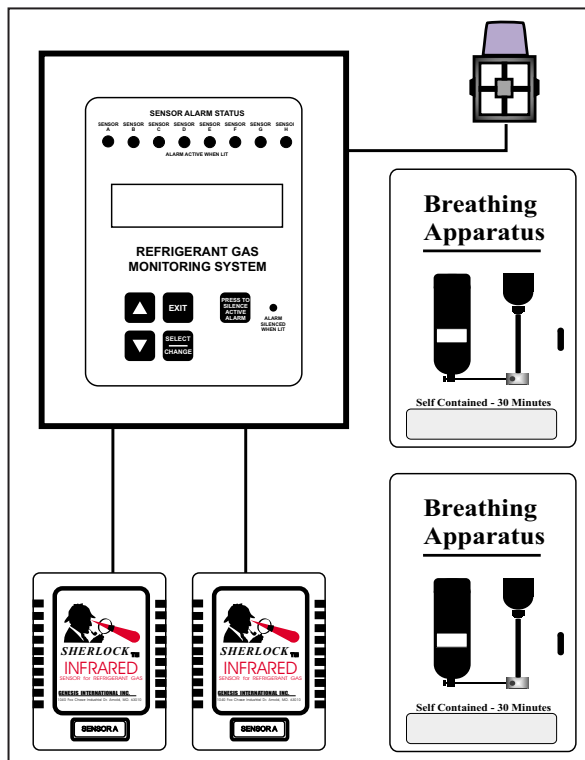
SENSOR ALARM STATUS

SENSOR A SENSOR B SENSOR C SENSOR D SENSOR E SENSOR F SENSOR G SENSOR H

ALARM ACTIVE WHEN LIT

REFRIGERANT GAS MONITORING SYSTEM

EXIT

SELECT CHANGE

PRESS TO SILENCE ACTIVE ALARM

ALARM SILENCED WHEN LIT

Breathing Apparatus

Self Contained - 30 Minutes

Breathing Apparatus

Self Contained - 30 Minutes

SHERLOCK TM

INFRARED

SENSOR for REFRIGERANT GAS

GENESIS INTERNATIONAL INC.

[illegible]

SENSORA

SHERLOCK TM

INFRARED

SENSOR for REFRIGERANT GAS

GENESIS INTERNATIONAL INC.

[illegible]

SENSORA